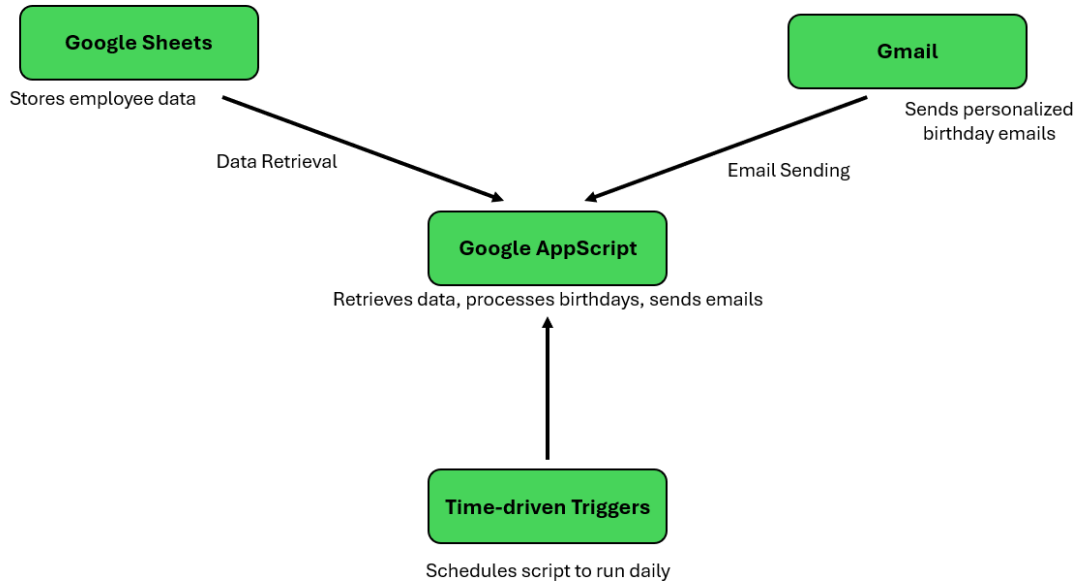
Google Sheets

Stores employee data

Gmail

Sends personalized birthday emails

Data Retrieval

Email Sending

Google AppScript

Retrieves data, processes birthdays, sends emails

Time-driven Triggers

Schedules script to run daily